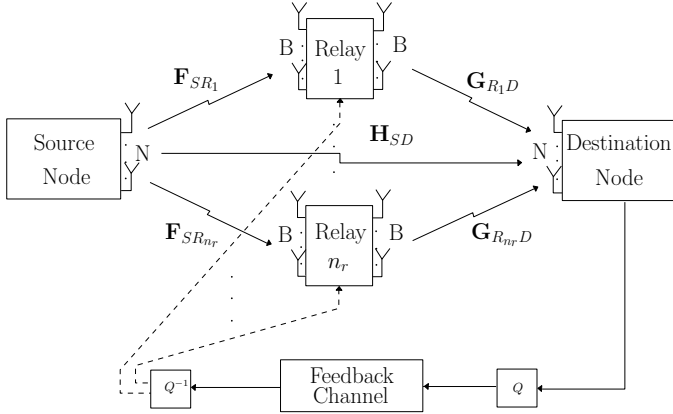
B Relay 1 B

$\mathbf{F}_{SR_1}$

$\mathbf{G}_{R_1D}$

Source Node

N

$\mathbf{H}_{SD}$

N

Destination Node

$\mathbf{F}_{SR_{n_r}}$

B Relay $n_r$ B

$\mathbf{G}_{R_{n_r}D}$

$Q^{-1}$

Feedback Channel

$Q$